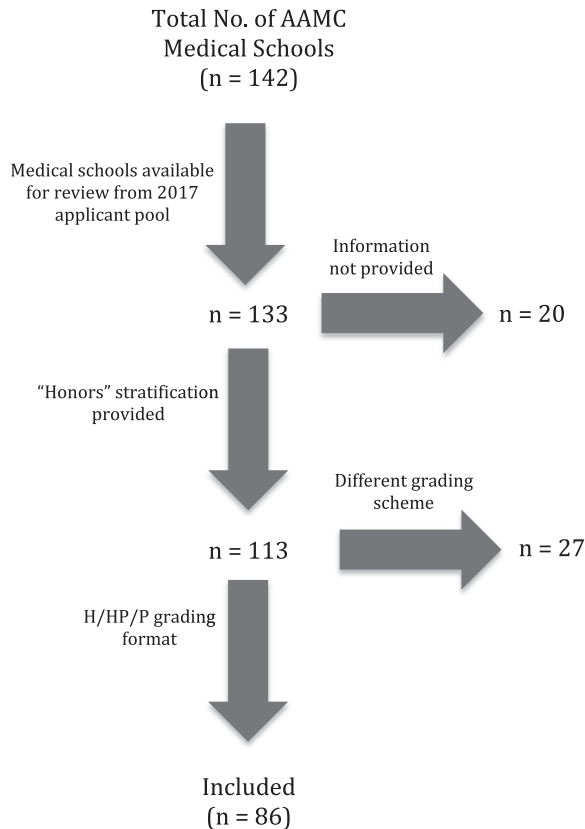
Total No. of AAMC Medical Schools (n = 142)

Medical schools available for review from 2017 applicant pool

n = 133

Information not provided

n = 20

"Honors" stratification provided

n = 113

Different grading scheme

n = 27

H/HP/P grading format

Included (n = 86)